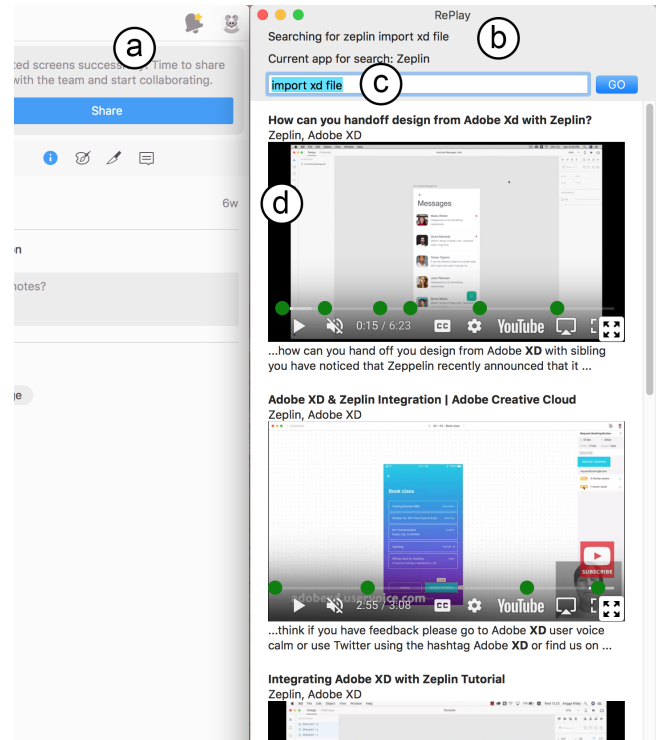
a

ted screens successfully. Time to share with the team and start collaborating.

Share

6w

n

notes?

ge

RePlay

b

Searching for zeplin import xd file

Current app for search: Zeplin

import xd file

c

GO

How can you handoff design from Adobe Xd with Zeplin?

Zeplin, Adobe XD

d

Messages

0:15 / 6:23

YouTube

...how can you hand off you design from Adobe **XD** with sibling you have noticed that Zeppelin recently announced that it ...

Adobe XD & Zeplin Integration | Adobe Creative Cloud

Zeplin, Adobe XD

Book class

SUBSCRIBE

adobexd.uservoice.com

2:55 / 3:08

YouTube

...think if you have feedback please go to Adobe **XD** user voice calm or use Twitter using the hashtag Adobe **XD** or find us on ...

Integrating Adobe XD with Zeplin Tutorial

Zeplin, Adobe XD